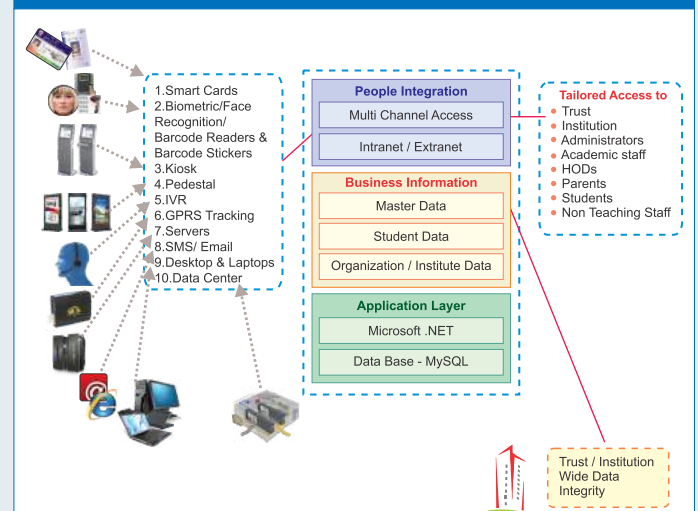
1.Smart Cards
2.Biometric/Face Recognition/ Barcode Readers & Barcode Stickers
3.Kiosk
4.Pedestal
5.IVR
6.GPRS Tracking
7.Servers
8.SMS/ Email
9.Desktop & Laptops
10.Data Center

People Integration
Multi Channel Access
Intranet / Extranet

Business Information
Master Data
Student Data
Organization / Institute Data

Application Layer
Microsoft .NET
Data Base - MySQL

Tailored Access to
• Trust
• Institution
• Administrators
• Academic staff
• HODs
• Parents
• Students
• Non Teaching Staff

Trust / Institution Wide Data Integrity